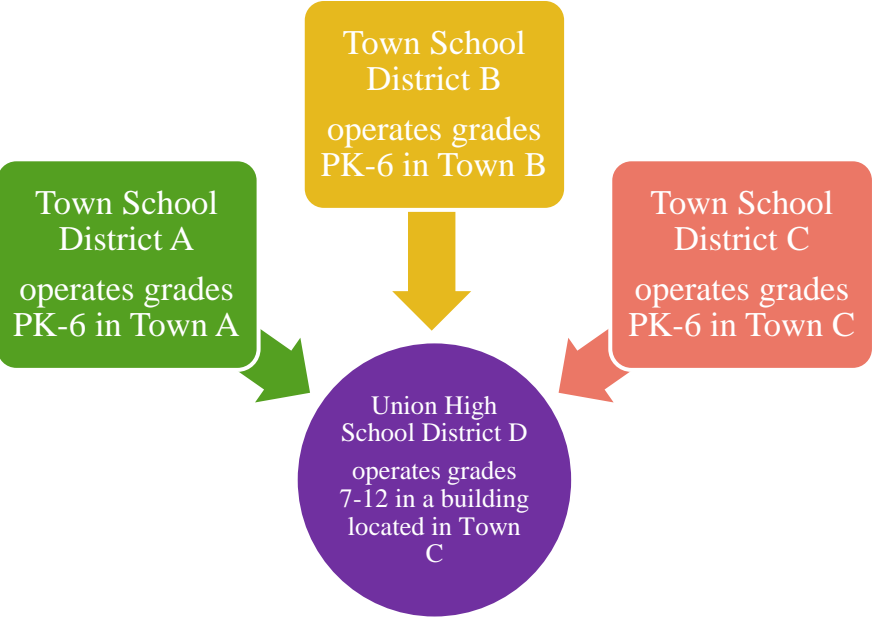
Town School District B

operates grades PK-6 in Town B

Town School District A

operates grades PK-6 in Town A

Town School District C

operates grades PK-6 in Town C

Union High School District D

operates grades 7-12 in a building located in Town C